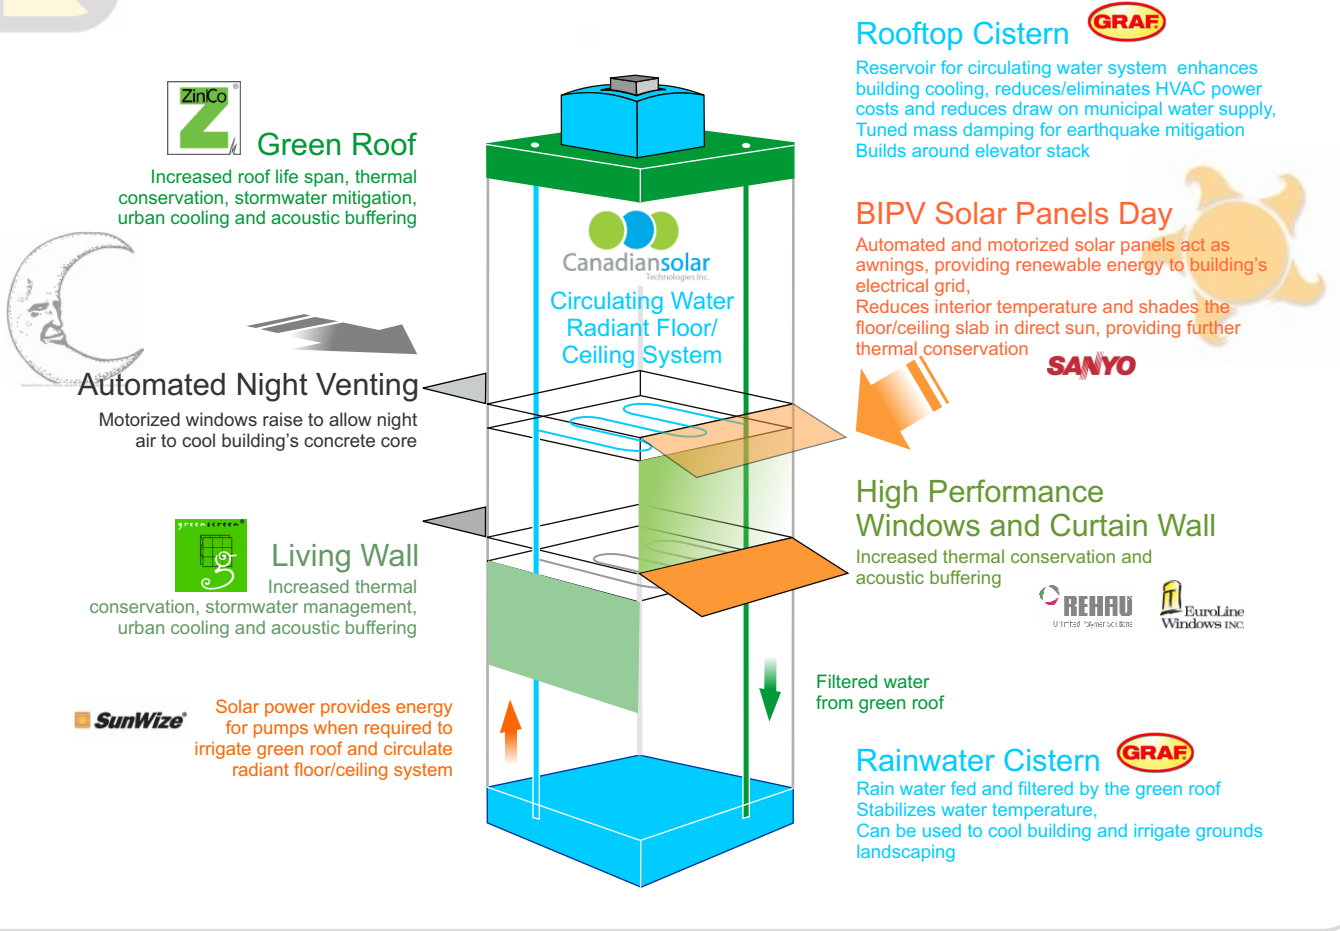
Rooftop Cistern GRAF

Reservoir for circulating water system enhances building cooling, reduces/eliminates HVAC power costs and reduces draw on municipal water supply, Tuned mass damping for earthquake mitigation Builds around elevator stack

ZinCo

Green Roof

Increased roof life span, thermal conservation, stormwater mitigation, urban cooling and acoustic buffering

Canadiansolar Technologies Inc.

Circulating Water Radiant Floor/ Ceiling System

BIPV Solar Panels Day

Automated and motorized solar panels act as awnings, providing renewable energy to building's electrical grid,
Reduces interior temperature and shades the floor/ceiling slab in direct sun, providing further thermal conservation

SANYO

Automated Night Venting

Motorized windows raise to allow night air to cool building's concrete core

High Performance Windows and Curtain Wall

Increased thermal conservation and acoustic buffering

REHAU Unlimited Polymer Solutions

EuroLine Windows INC.

greenscreen

Living Wall

Increased thermal conservation, stormwater management, urban cooling and acoustic buffering

SunWize

Solar power provides energy for pumps when required to irrigate green roof and circulate radiant floor/ceiling system

Filtered water from green roof

Rainwater Cistern GRAF

Rain water fed and filtered by the green roof
Stabilizes water temperature,
Can be used to cool building and irrigate grounds landscaping